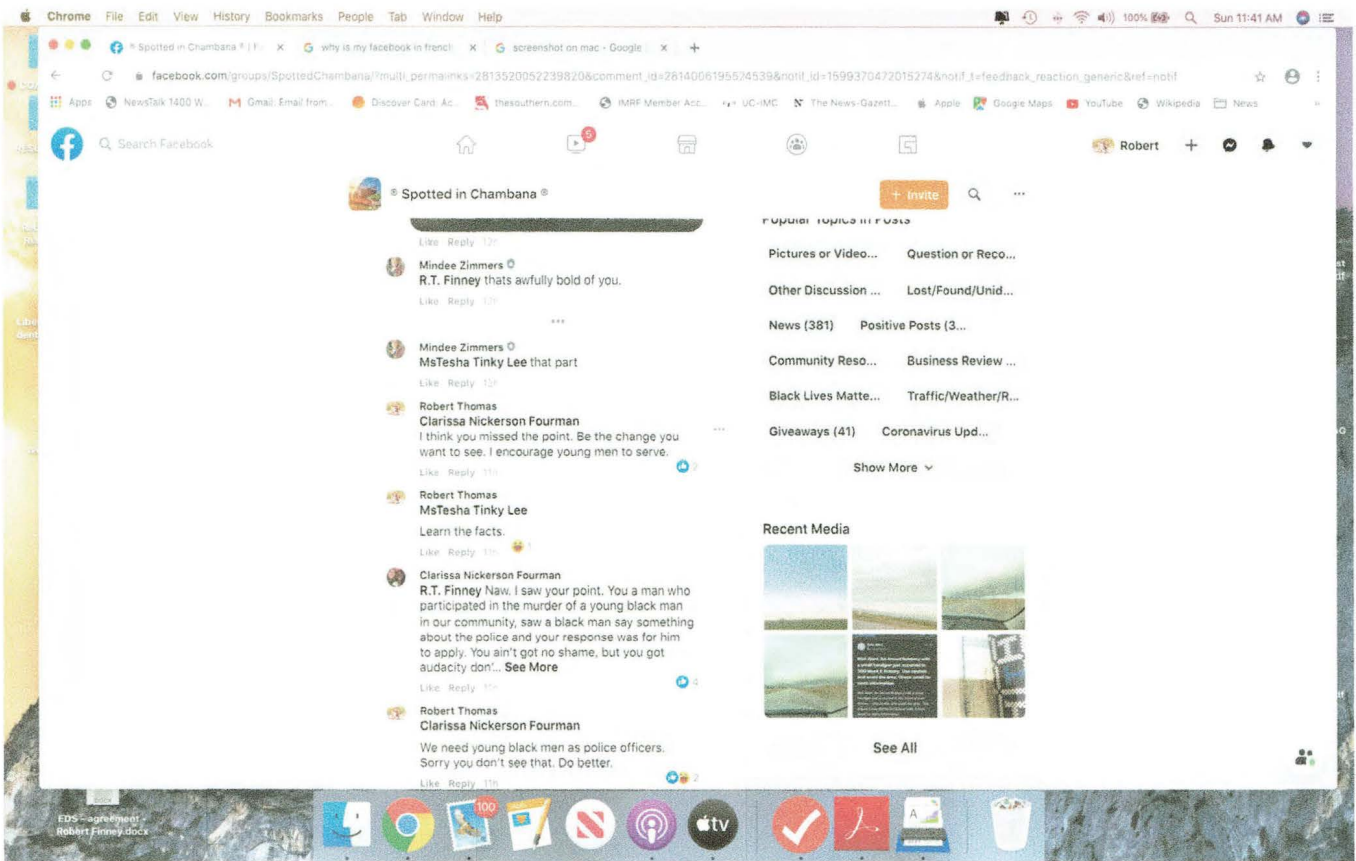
Chrome File Edit View History Bookmarks People Tab Window Help

100% Sun 11:41 AM

® Spotted in Chambana ® | Fa × why is my facebook in french × screenshot on mac - Google × +

facebook.com/groups/SpottedChambana/?multi_permalinks=2813520052239820&comment_id=2814006195574539&notif_id=1599370472015274&notif_t=feedback_reaction_generic&ref=notif

Apps NewsTalk 1400 W... Gmail: Email from... Discover Card: Ac... thesouthern.com... IMRF Member Acc... UC-IMC The News-Gazett... Apple Google Maps YouTube Wikipedia News

Search Facebook

5

Robert +

® Spotted in Chambana ®

+ Invite

Like Reply 12h

Mindee Zimmers
R.T. Finney thats awfully bold of you.
Like Reply 12h

...

Mindee Zimmers
MsTesha Tinky Lee that part
Like Reply 12h

Robert Thomas
Clarissa Nickerson Fourman
I think you missed the point. Be the change you want to see. I encourage young men to serve.
Like Reply 11h

Robert Thomas
MsTesha Tinky Lee
Learn the facts.
Like Reply 11h

Clarissa Nickerson Fourman
R.T. Finney Naw. I saw your point. You a man who participated in the murder of a young black man in our community, saw a black man say something about the police and your response was for him to apply. You ain't got no shame, but you got audacity don'... See More
Like Reply 11h

Robert Thomas
Clarissa Nickerson Fourman
We need young black men as police officers. Sorry you don't see that. Do better.
Like Reply 11h

Popular Topics in Posts

Pictures or Video... Question or Reco...
Other Discussion ... Lost/Found/Unid...
News (381) Positive Posts (3...
Community Reso... Business Review ...
Black Lives Matte... Traffic/Weather/R...
Giveaways (41) Coronavirus Upd...

Show More

Recent Media

See All

EDS - agreement - Robert Finney.docx

100

tv